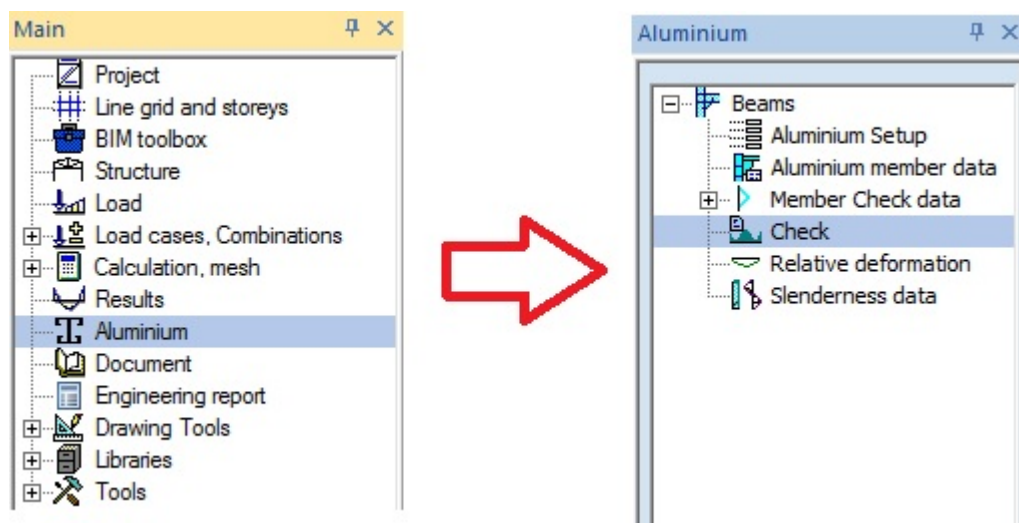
Main

Project
Line grid and storeys
BIM toolbox
Structure
Load
Load cases, Combinations
Calculation, mesh
Results
Aluminium
Document
Engineering report
Drawing Tools
Libraries
Tools

Aluminium

Beams
Aluminium Setup
Aluminium member data
Member Check data
Check
Relative deformation
Slenderness data